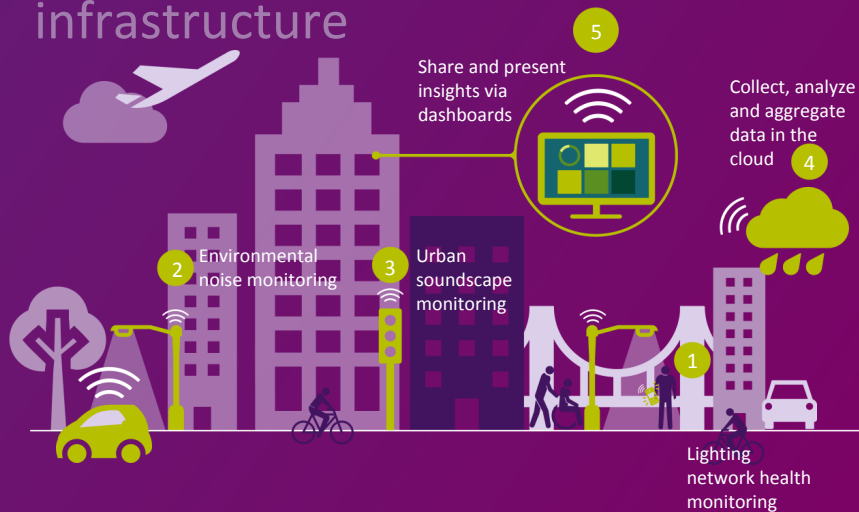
infrastructure

5

Share and present insights via dashboards

Collect, analyze and aggregate data in the cloud

4

2 Environmental noise monitoring

3 Urban soundscape monitoring

1

Lighting network health monitoring